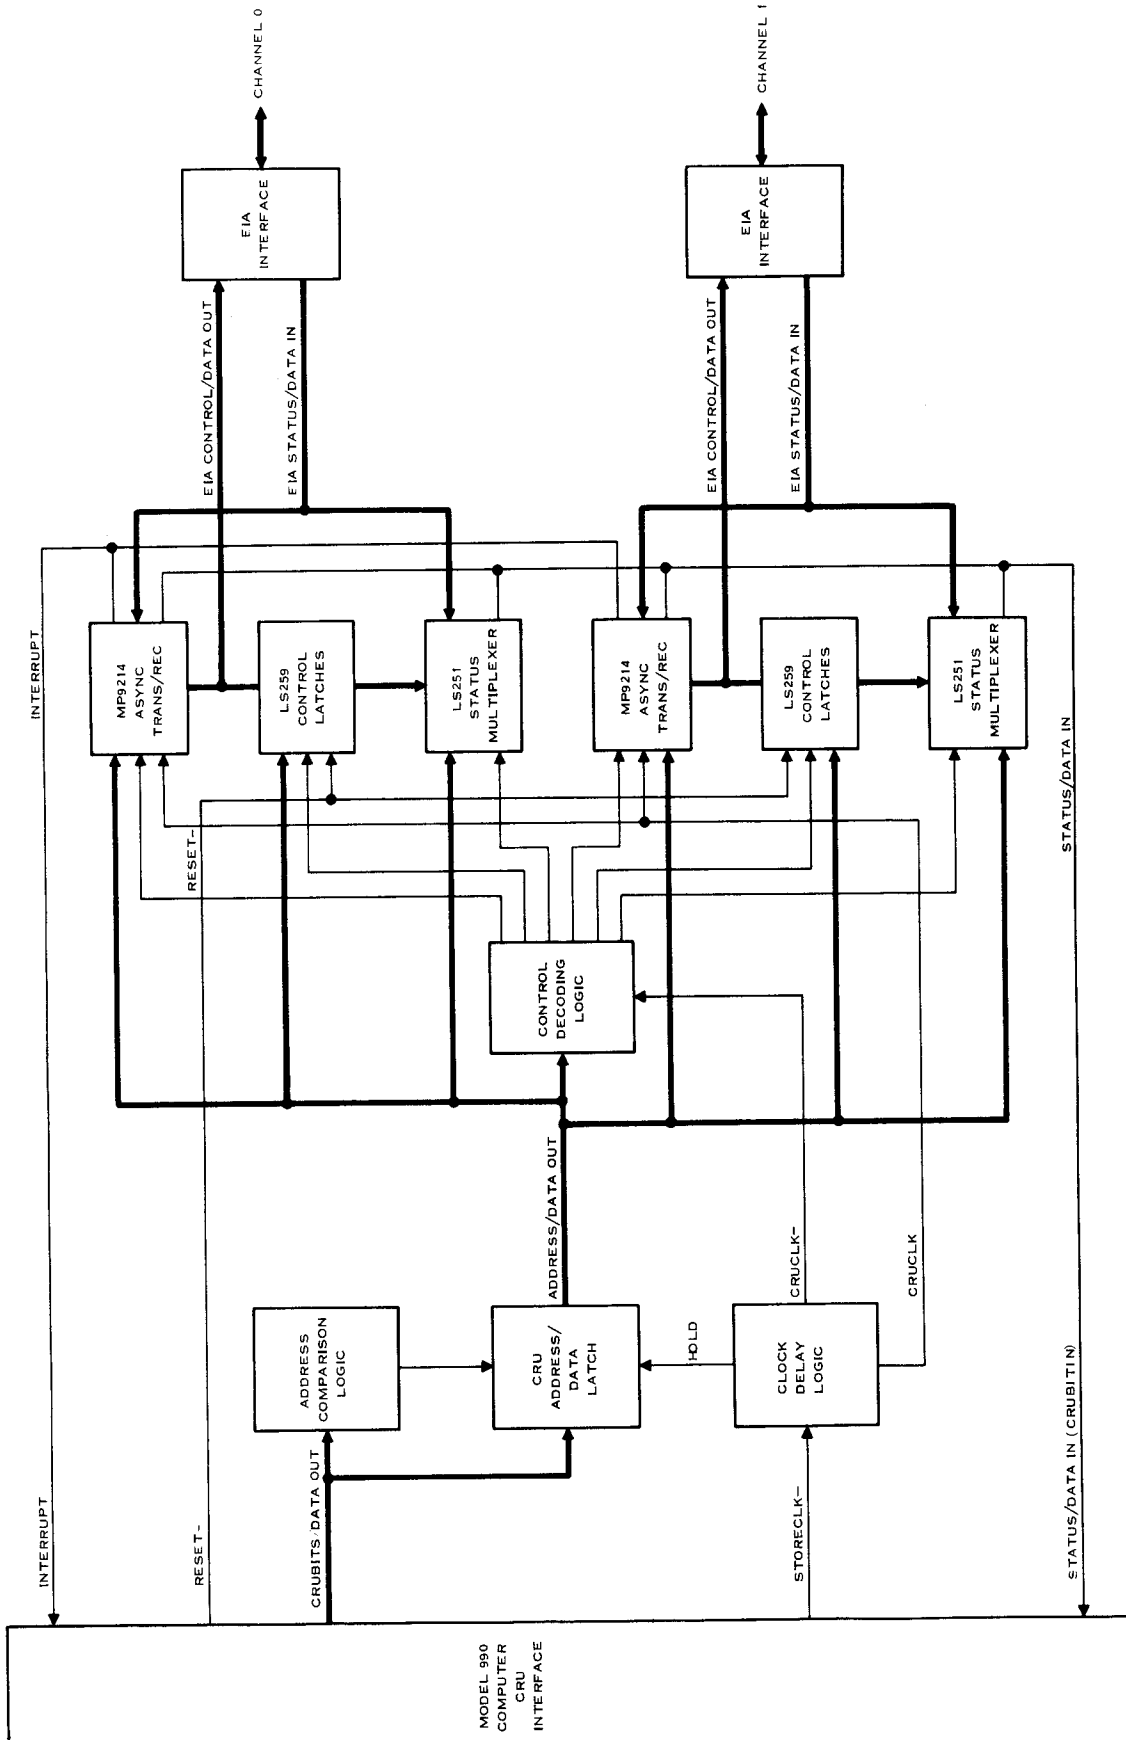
CHANNEL 0

EIA
INTERFACE

CHANNEL 1

EIA
INTERFACE

EIA CONTROL/DATA OUT

EIA STATUS/DATA IN

EIA CONTROL/DATA OUT

EIA STATUS/DATA IN

INTERRUPT

MP9214
ASYNC
TRANS/REC

LS259
CONTROL
LATCHES

LS251
STATUS
MULTIPLEXER

MP9214
ASYNC
TRANS/REC

LS259
CONTROL
LATCHES

LS251
STATUS
MULTIPLEXER

STATUS/DATA IN

RESET-

CONTROL
DECODING
LOGIC

ADDRESS/DATA OUT

CRUCLK-

CRUCLK

ADDRESS
COMPARISON
LOGIC

CRU
ADDRESS/
DATA
LATCH

HOLD

CLOCK
DELAY
LOGIC

INTERRUPT

RESET-

CRUBITS/DATA OUT

STORECLK-

STATUS/DATA IN (CRUBITIN)

MODEL 990
COMPUTER
CRU
INTERFACE